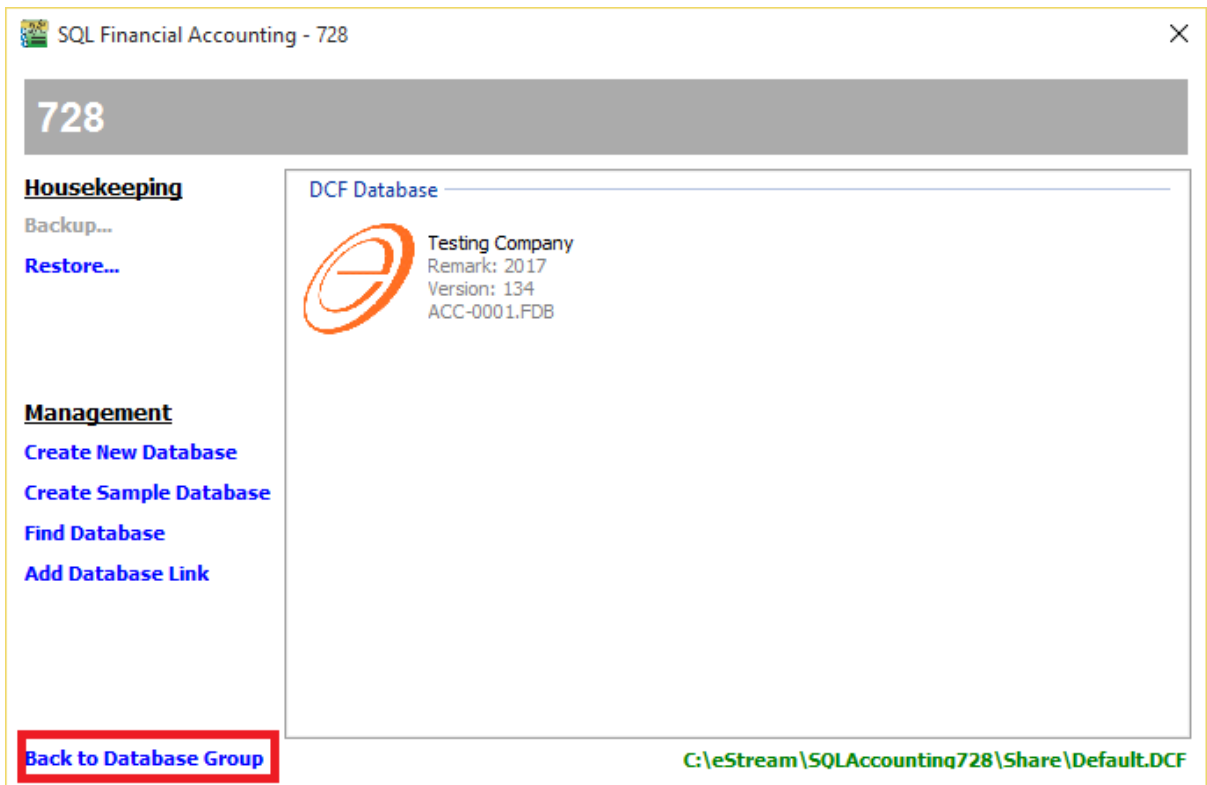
SQL Financial Accounting - 728

728

Housekeeping

Backup...

Restore...

Management

Create New Database

Create Sample Database

Find Database

Add Database Link

DCF Database

Testing Company
Remark: 2017
Version: 134
ACC-0001.FDB

Back to Database Group

C:\eStream\SQLAccounting728\Share\Default.DCF